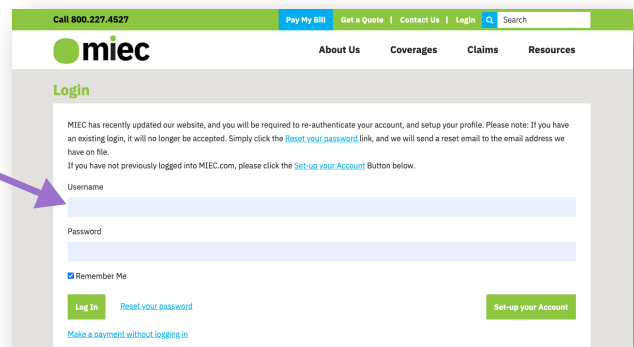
Call 800.227.4527

Pay My Bill | Get a Quote | Contact Us | Login | Search

miec

About Us | Coverages | Claims | Resources

Login

MIEC has recently updated our website, and you will be required to re-authenticate your account, and setup your profile. Please note: If you have an existing login, it will no longer be accepted. Simply click the Reset your password link, and we will send a reset email to the email address we have on file.
If you have not previously logged into MIEC.com, please click the Set-up your Account Button below.

Username

Password

Remember Me

Log In | Reset your password | Set-up your Account

Make a payment without logging in